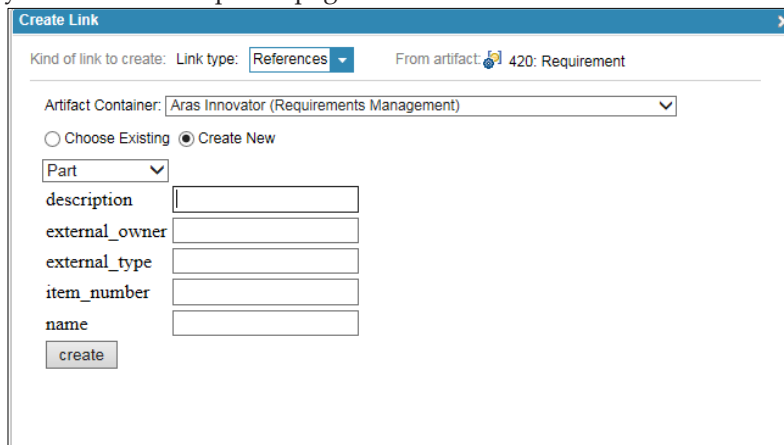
Create Link

Kind of link to create: Link type: References

From artifact: 420: Requirement

Artifact Container: Aras Innovator (Requirements Management)

Choose Existing Create New

Part

description

external_owner

external_type

item_number

name

create